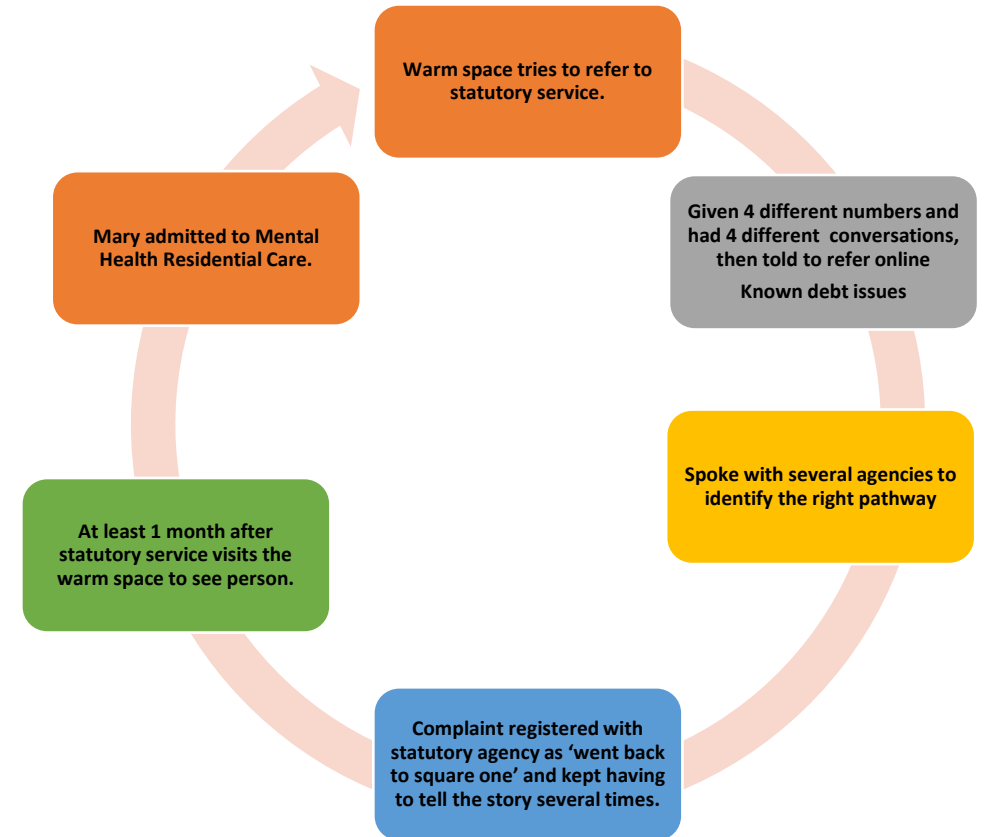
Warm space tries to refer to statutory service.

Given 4 different numbers and had 4 different conversations, then told to refer online

Known debt issues

Spoke with several agencies to identify the right pathway

Complaint registered with statutory agency as ‘went back to square one’ and kept having to tell the story several times.

At least 1 month after statutory service visits the warm space to see person.

Mary admitted to Mental Health Residential Care.